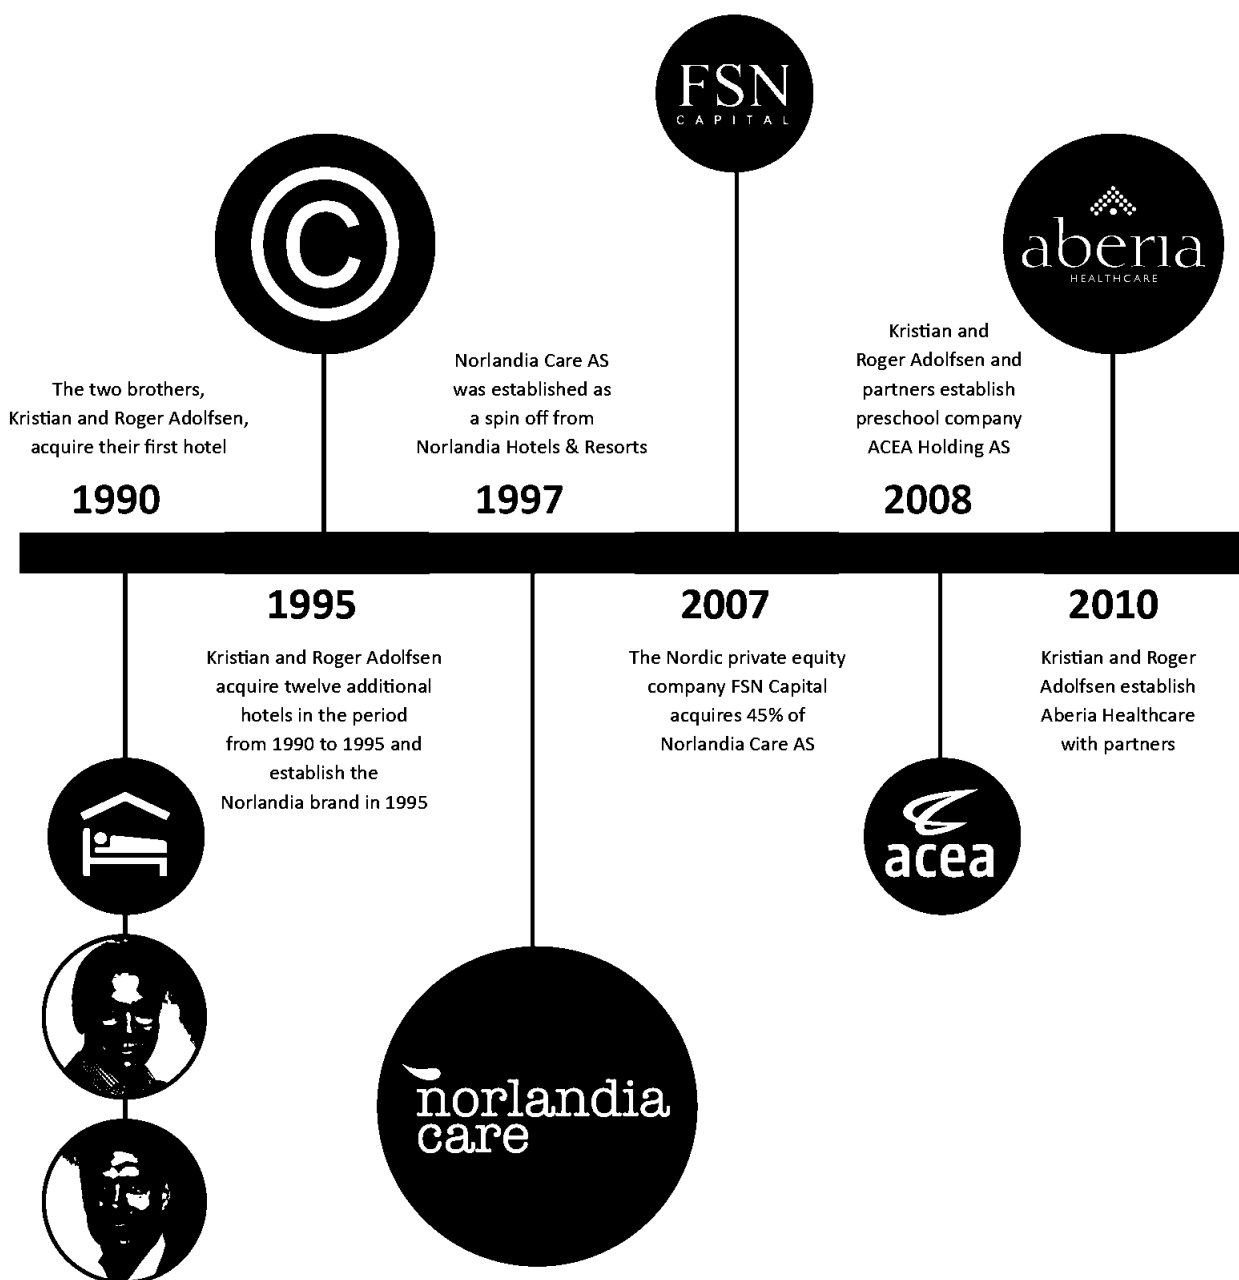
FSN
CAPITAL

aberia
HEALTHCARE

The two brothers, Kristian and Roger Adolfsen, acquire their first hotel

1990

Norlandia Care AS was established as a spin off from Norlandia Hotels & Resorts

1997

Kristian and Roger Adolfsen and partners establish preschool company ACEA Holding AS

2008

1995

Kristian and Roger Adolfsen acquire twelve additional hotels in the period from 1990 to 1995 and establish the Norlandia brand in 1995

2007

The Nordic private equity company FSN Capital acquires 45% of Norlandia Care AS

2010

Kristian and Roger Adolfsen establish Aberia Healthcare with partners

acea

norlandia
care